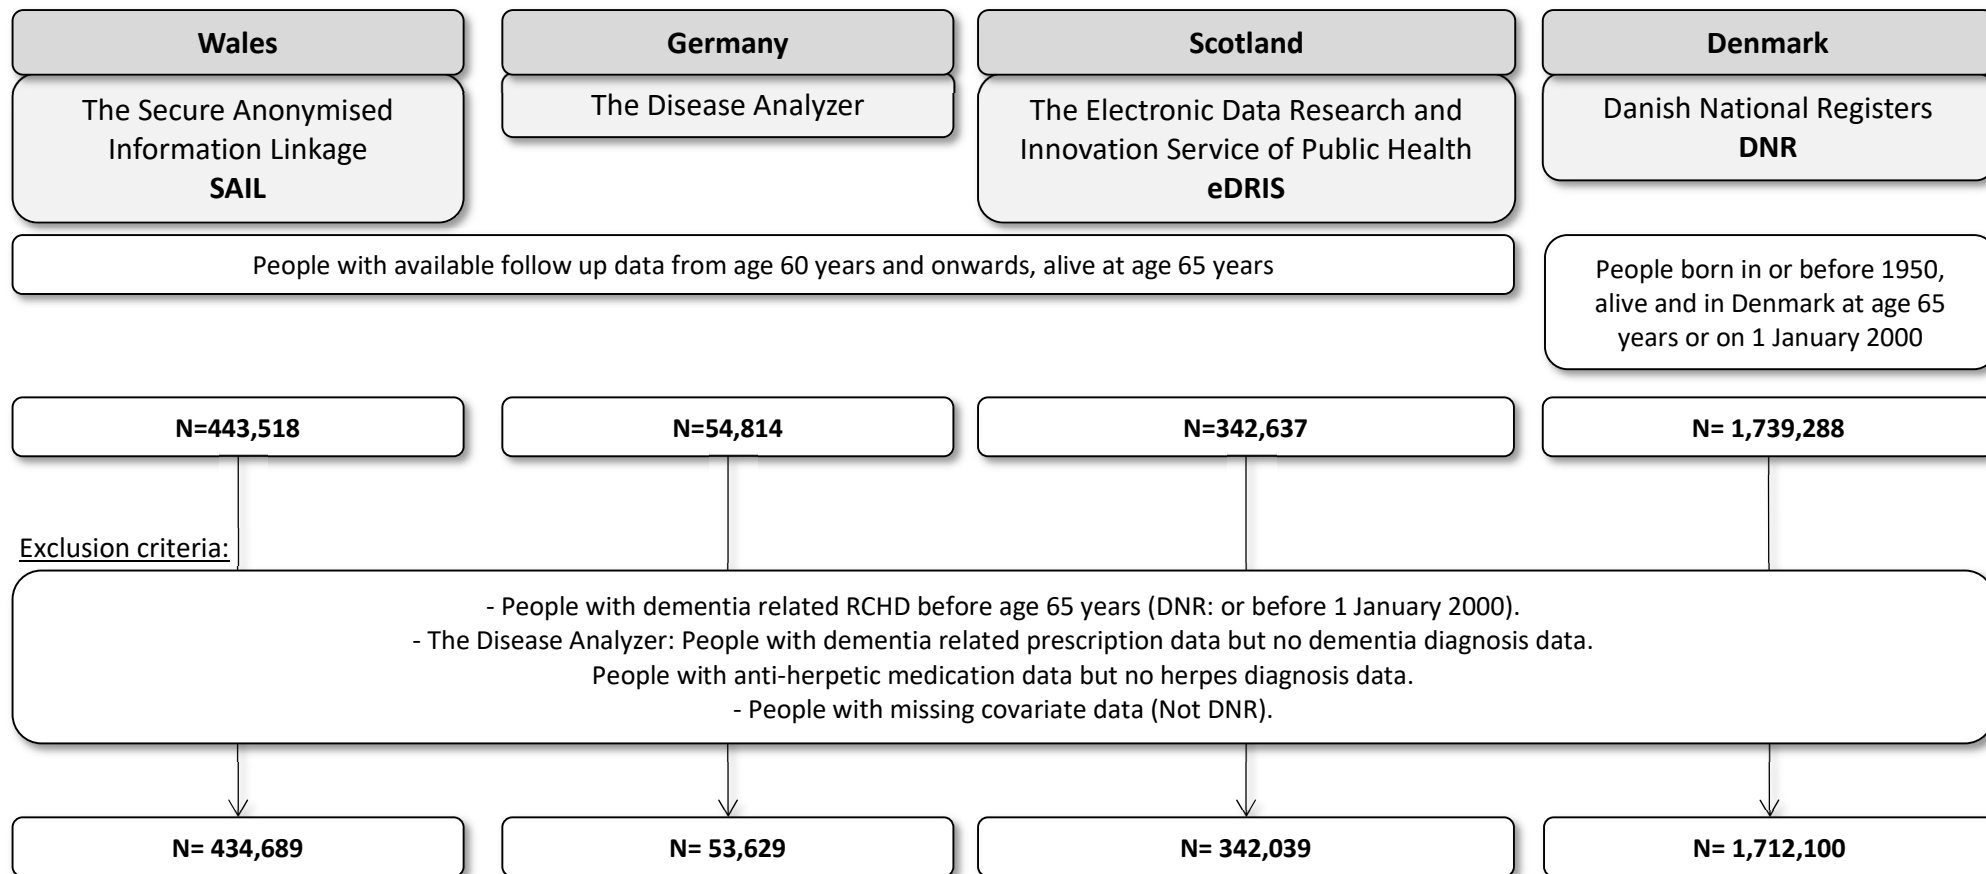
Wales

The Secure Anonymised Information Linkage
**SAIL**

Germany

The Disease Analyzer

Scotland

The Electronic Data Research and Innovation Service of Public Health
**eDRIS**

Denmark

Danish National Registers
**DNR**

People with available follow up data from age 60 years and onwards, alive at age 65 years

People born in or before 1950, alive and in Denmark at age 65 years or on 1 January 2000

N=443,518

N=54,814

N=342,637

N= 1,739,288

Exclusion criteria:

- People with dementia related RCHD before age 65 years (DNR: or before 1 January 2000).
- The Disease Analyzer: People with dementia related prescription data but no dementia diagnosis data.
People with anti-herpetic medication data but no herpes diagnosis data.
- People with missing covariate data (Not DNR).

N= 434,689

N= 53,629

N= 342,039

N= 1,712,100